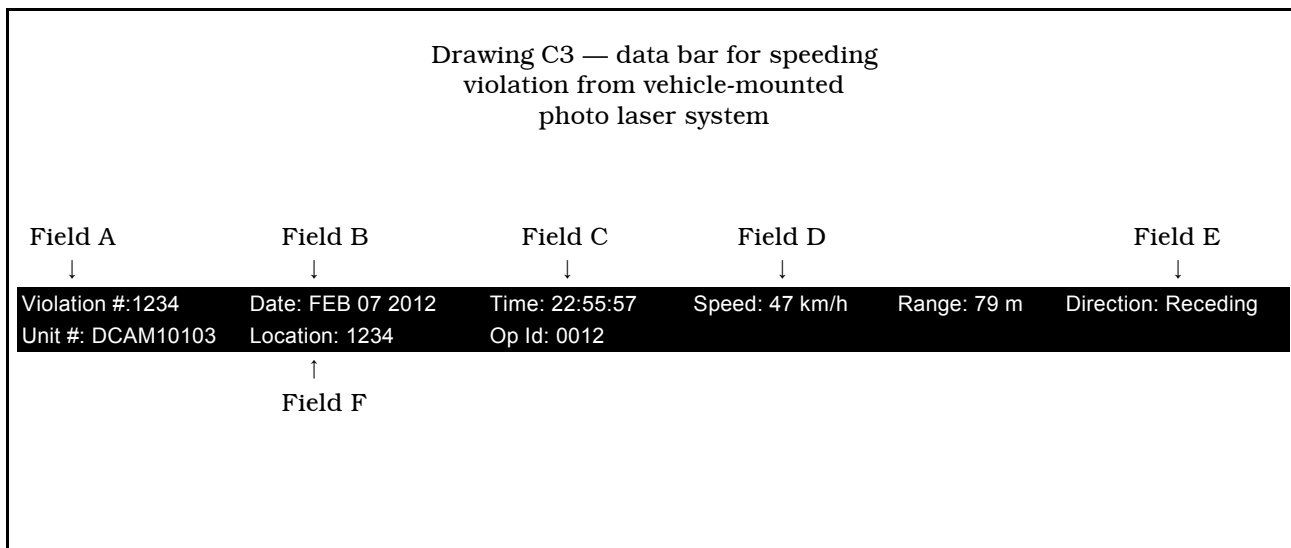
Drawing C3 — data bar for speeding violation from vehicle-mounted photo laser system

Field A ↓
Field B ↓
Field C ↓
Field D ↓
Field E ↓

| | | | | | |
|---|---|---|---|---|---|
| Violation #:1234 | Date: FEB 07 2012 | Time: 22:55:57 | Speed: 47 km/h | Range: 79 m | Direction: Receding |
| Unit #: DCAM10103 | Location: 1234 | Op Id: 0012 | | | |

↑
Field F